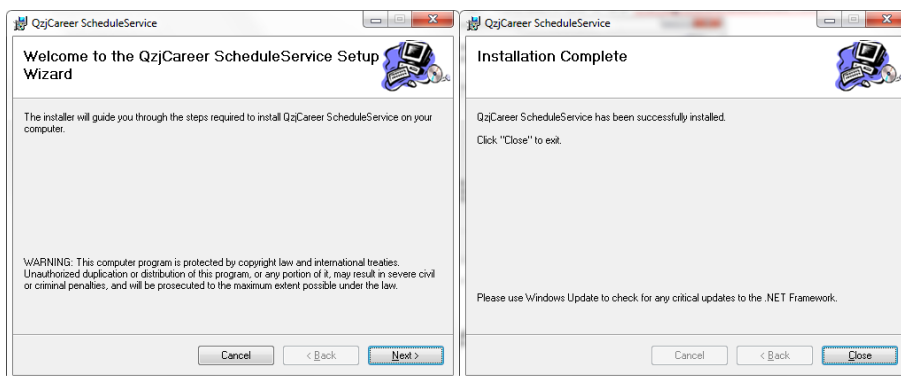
QzjCareer ScheduleService

Welcome to the QzjCareer ScheduleService Setup Wizard

The installer will guide you through the steps required to install QzjCareer ScheduleService on your computer.

WARNING: This computer program is protected by copyright law and international treaties. Unauthorized duplication or distribution of this program, or any portion of it, may result in severe civil or criminal penalties, and will be prosecuted to the maximum extent possible under the law.

Cancel | < Back | Next >

QzjCareer ScheduleService

Installation Complete

QzjCareer ScheduleService has been successfully installed.

Click "Close" to exit.

Please use Windows Update to check for any critical updates to the .NET Framework.

Cancel | < Back | Close